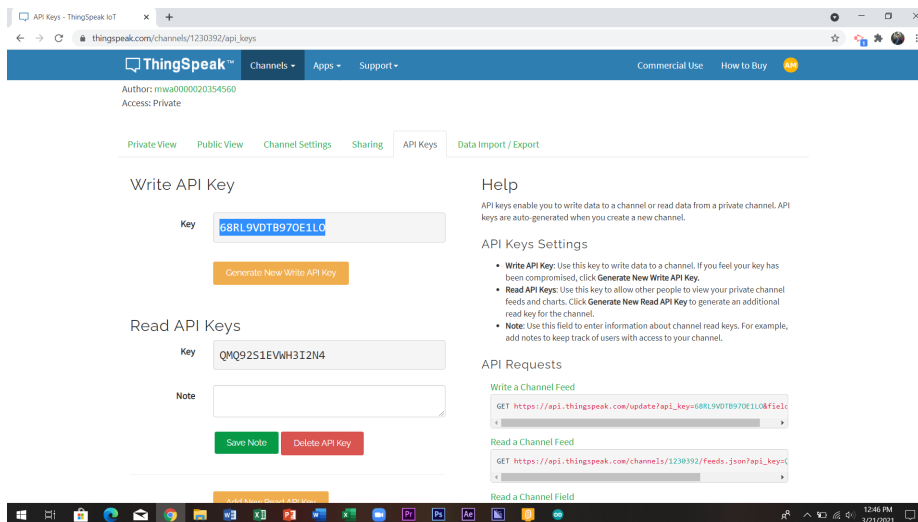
API Keys - ThingSpeak IoT
thingspeak.com/channels/1230392/api_keys

ThingSpeak™ Channels ▾ Apps ▾ Support▾ Commercial Use How to Buy AM

Author: mwa0000020354560
Access: Private

Private View Public View Channel Settings Sharing API Keys Data Import / Export

Write API Key

Key 68RL9VDTB97OE1LO

Generate New Write API Key

Read API Keys

Key QMQ92S1EVWH3I2N4

Note

Save Note Delete API Key

Add New Read API Key

Help

API keys enable you to write data to a channel or read data from a private channel. API keys are auto-generated when you create a new channel.

API Keys Settings

- **Write API Key**: Use this key to write data to a channel. If you feel your key has been compromised, click **Generate New Write API Key**.
- **Read API Keys**: Use this key to allow other people to view your private channel feeds and charts. Click **Generate New Read API Key** to generate an additional read key for the channel.
- **Note**: Use this field to enter information about channel read keys. For example, add notes to keep track of users with access to your channel.

API Requests

Write a Channel Feed

GET https://api.thingspeak.com/update?api_key=68RL9VDTB97OE1LO&fielc

Read a Channel Feed

GET https://api.thingspeak.com/channels/1230392/feeds.json?api_key=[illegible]

Read a Channel Field

12:46 PM
3/21/2021